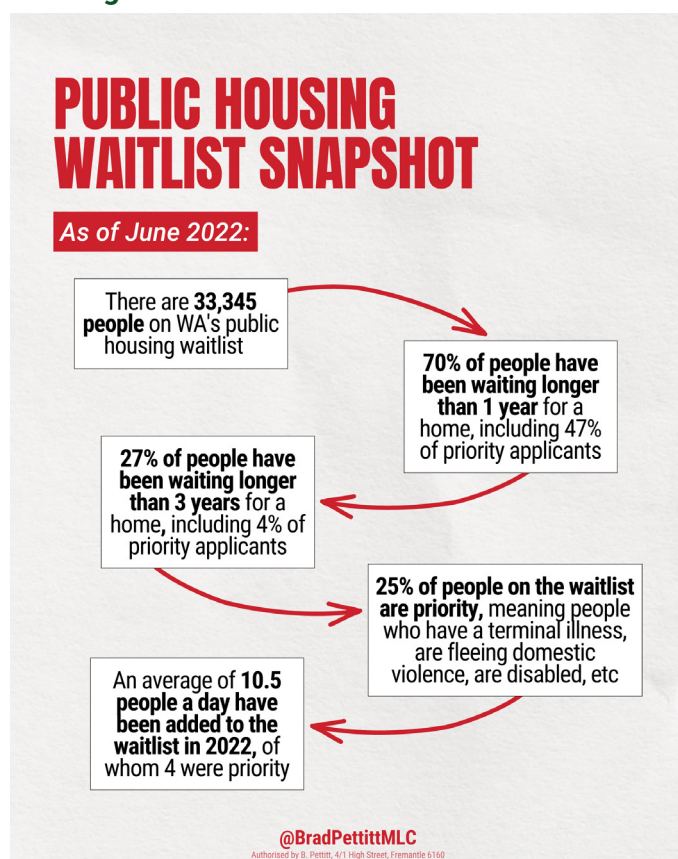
PUBLIC HOUSING WAITLIST SNAPSHOT

As of June 2022:

There are 33,345 people on WA's public housing waitlist

70% of people have been waiting longer than 1 year for a home, including 47% of priority applicants

27% of people have been waiting longer than 3 years for a home, including 4% of priority applicants

25% of people on the waitlist are priority, meaning people who have a terminal illness, are fleeing domestic violence, are disabled, etc

An average of 10.5 people a day have been added to the waitlist in 2022, of whom 4 were priority

@BradPettittMLC
Authorised by B. Pettitt, 4/1 High Street, Fremantle 6160